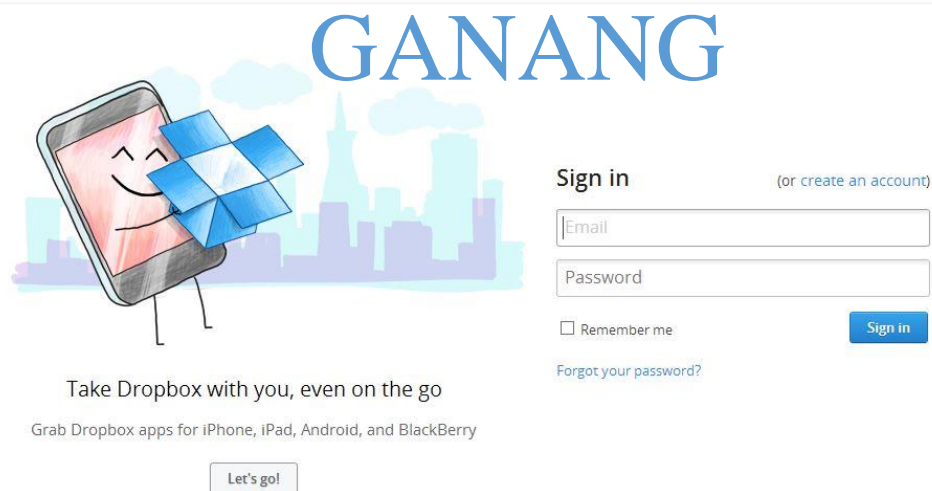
GANANG

Sign in

(or create an account)

Email

Password

Remember me

Sign in

Forgot your password?

Take Dropbox with you, even on the go

Grab Dropbox apps for iPhone, iPad, Android, and BlackBerry

Let's go!